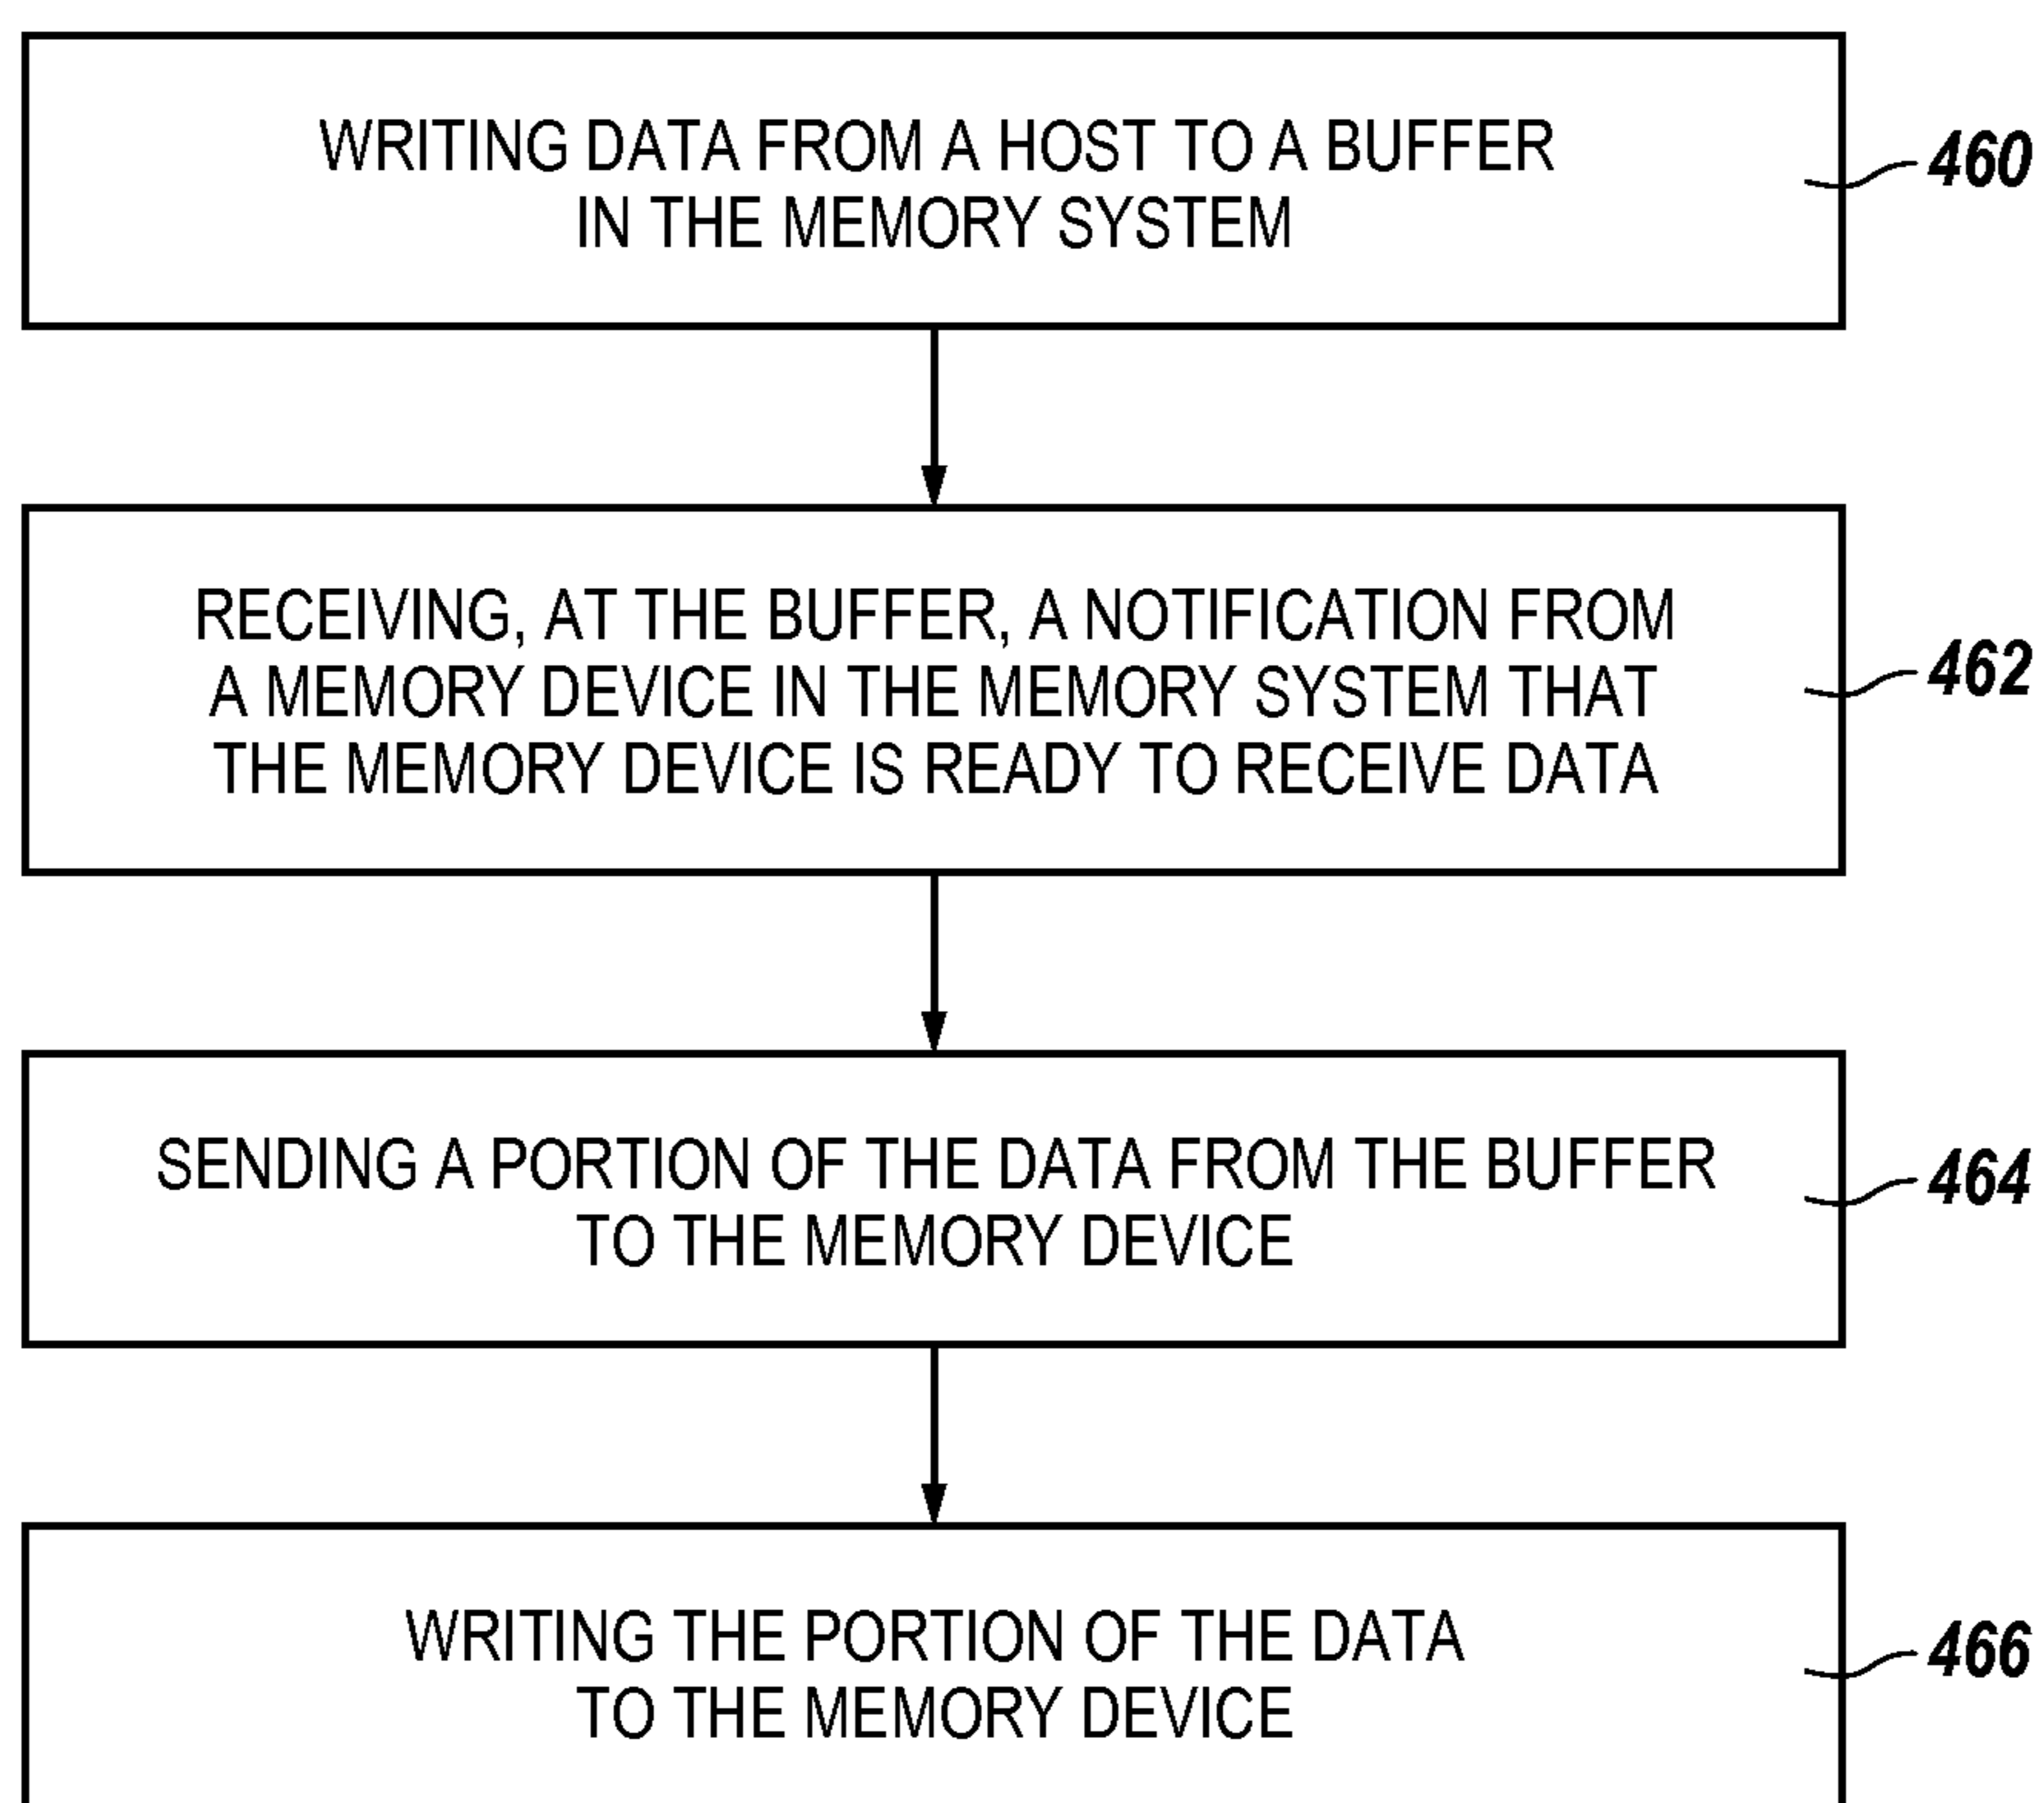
WRITING DATA FROM A HOST TO A BUFFER IN THE MEMORY SYSTEM

460

RECEIVING, AT THE BUFFER, A NOTIFICATION FROM A MEMORY DEVICE IN THE MEMORY SYSTEM THAT THE MEMORY DEVICE IS READY TO RECEIVE DATA

462

SENDING A PORTION OF THE DATA FROM THE BUFFER TO THE MEMORY DEVICE

464

WRITING THE PORTION OF THE DATA TO THE MEMORY DEVICE

466